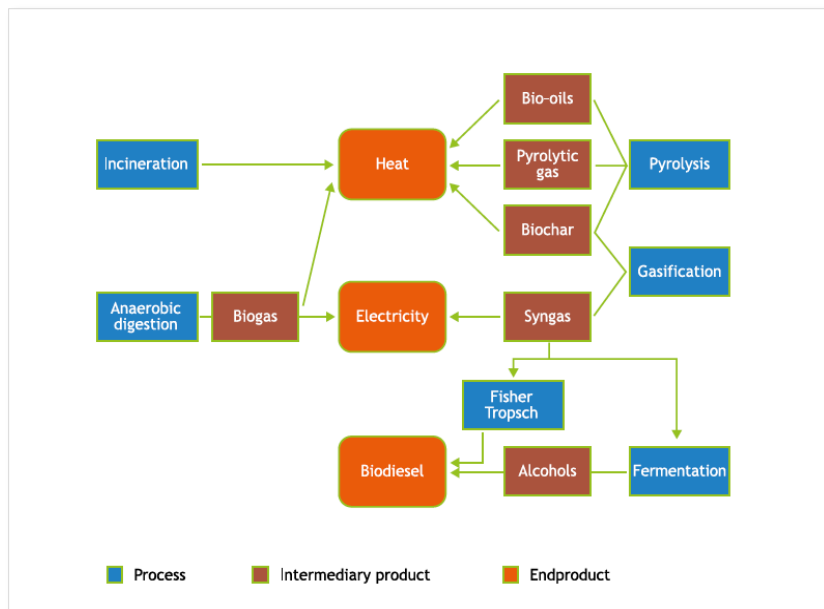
Bio-oils

Incineration

Heat

Pyrolytic gas

Pyrolysis

Biochar

Gasification

Anaerobic digestion

Biogas

Electricity

Syngas

Fisher Tropsch

Biodiesel

Alcohols

Fermentation

Process

Intermediary product

Endproduct